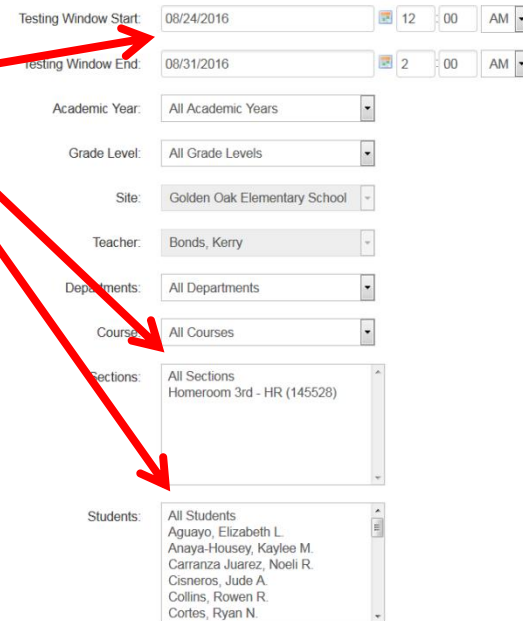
Testing Window Start: 08/24/2016 12 : 00 AM

Testing Window End: 08/31/2016 2 : 00 AM

Academic Year: All Academic Years

Grade Level: All Grade Levels

Site: Golden Oak Elementary School

Teacher: Bonds, Kerry

Departments: All Departments

Course: All Courses

Sections: All Sections
Homeroom 3rd - HR (145528)

Students: All Students
Aguayo, Elizabeth L.
Anaya-Housey, Kaylee M.
Carranza Juarez, Noeli R.
Cisneros, Jude A.
Collins, Rowen R.
Cortes, Ryan N.